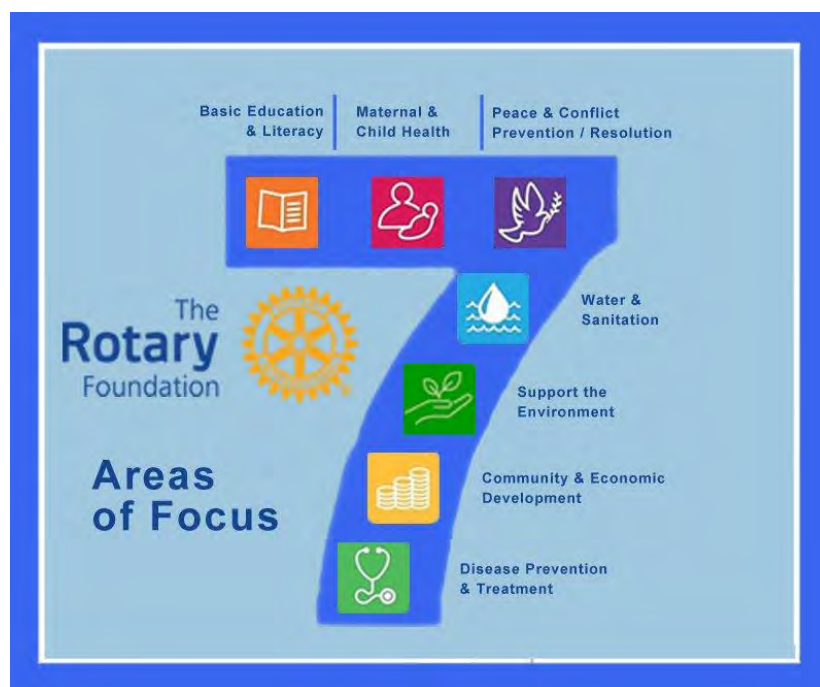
Basic Education & Literacy

Maternal & Child Health

Peace & Conflict Prevention / Resolution

The Rotary Foundation

Water & Sanitation

Support the Environment

Areas of Focus

Community & Economic Development

Disease Prevention & Treatment